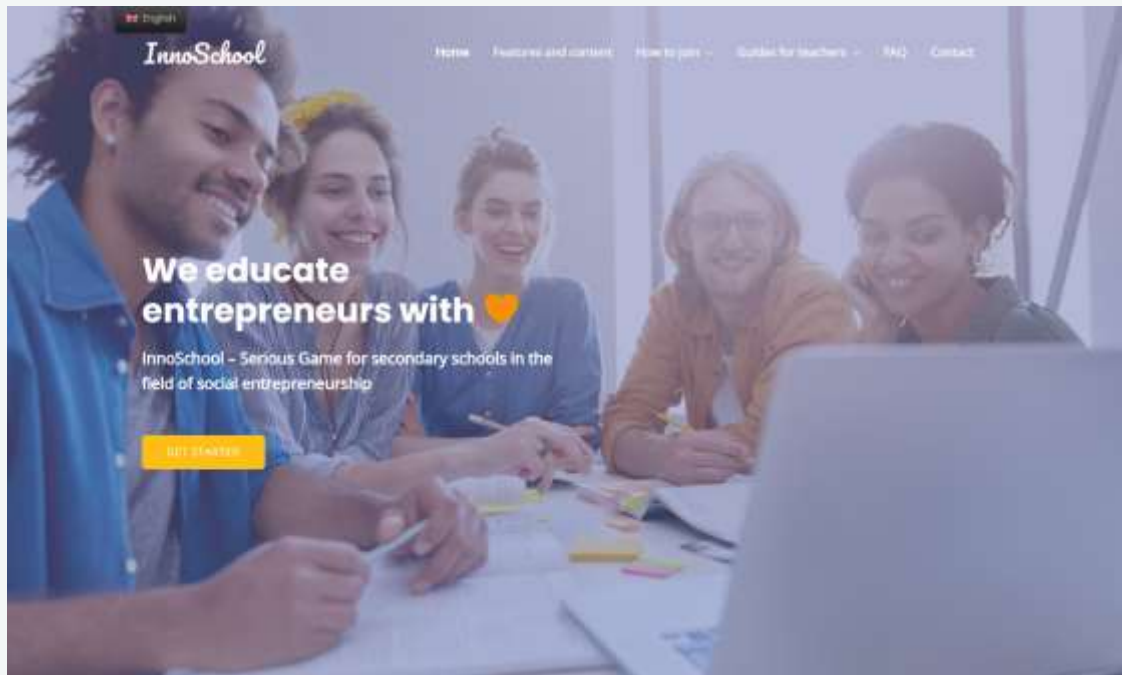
English

InnoSchool

Home Features and content How to join Guides for teachers FAQ Contact

We educate entrepreneurs with

InnoSchool – Serious Game for secondary schools in the field of social entrepreneurship

GET STARTED